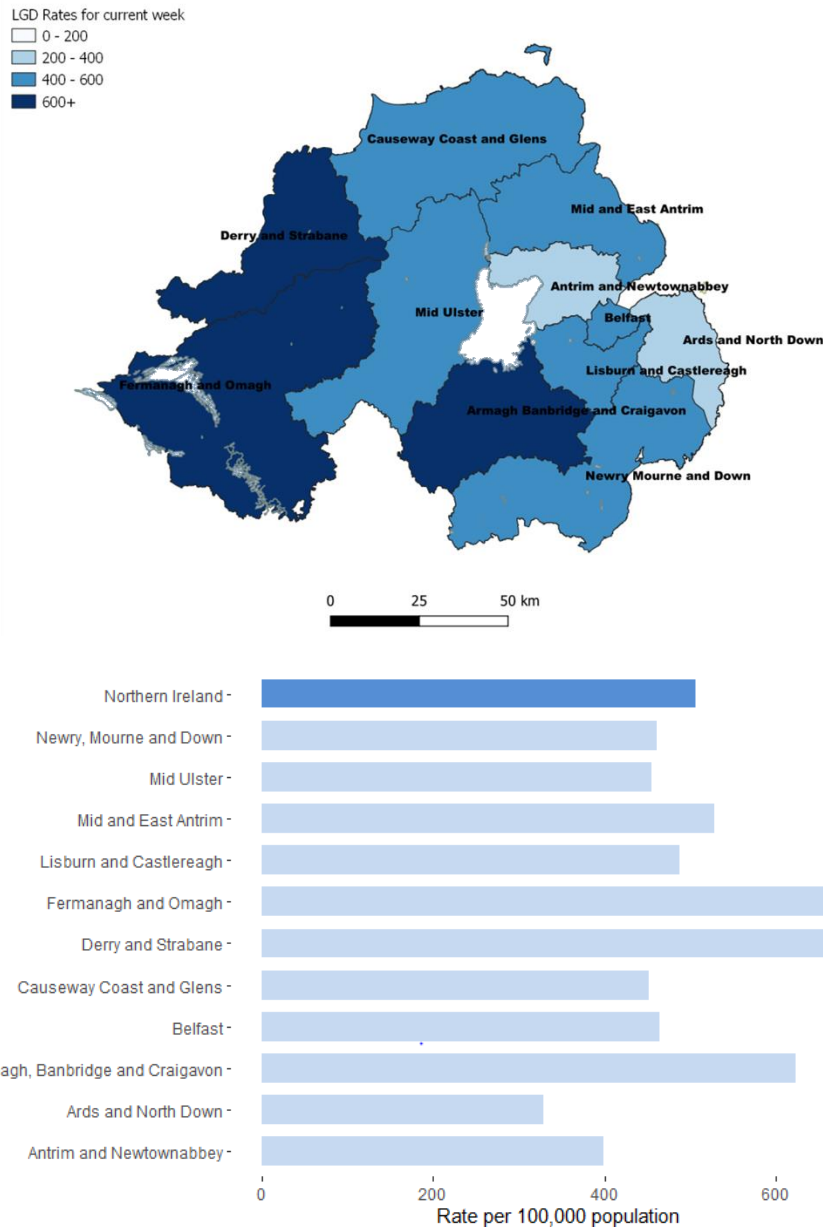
LGD Rates for current week
0 - 200
200 - 400
400 - 600
600+

Causeway Coast and Glens
Mid and East Antrim
Derry and Strabane
Antrim and Newtownabbey
Mid Ulster
Belfast
Ards and North Down
Lisburn and Castlereagh
Fermanagh and Omagh
Armagh Banbridge and Craigavon
Newry Mourne and Down

0 25 50 km

Northern Ireland
Newry, Mourne and Down
Mid Ulster
Mid and East Antrim
Lisburn and Castlereagh
Fermanagh and Omagh
Derry and Strabane
Causeway Coast and Glens
Belfast
agh, Banbridge and Craigavon
Ards and North Down
Antrim and Newtownabbey

0 200 400 600
Rate per 100,000 population